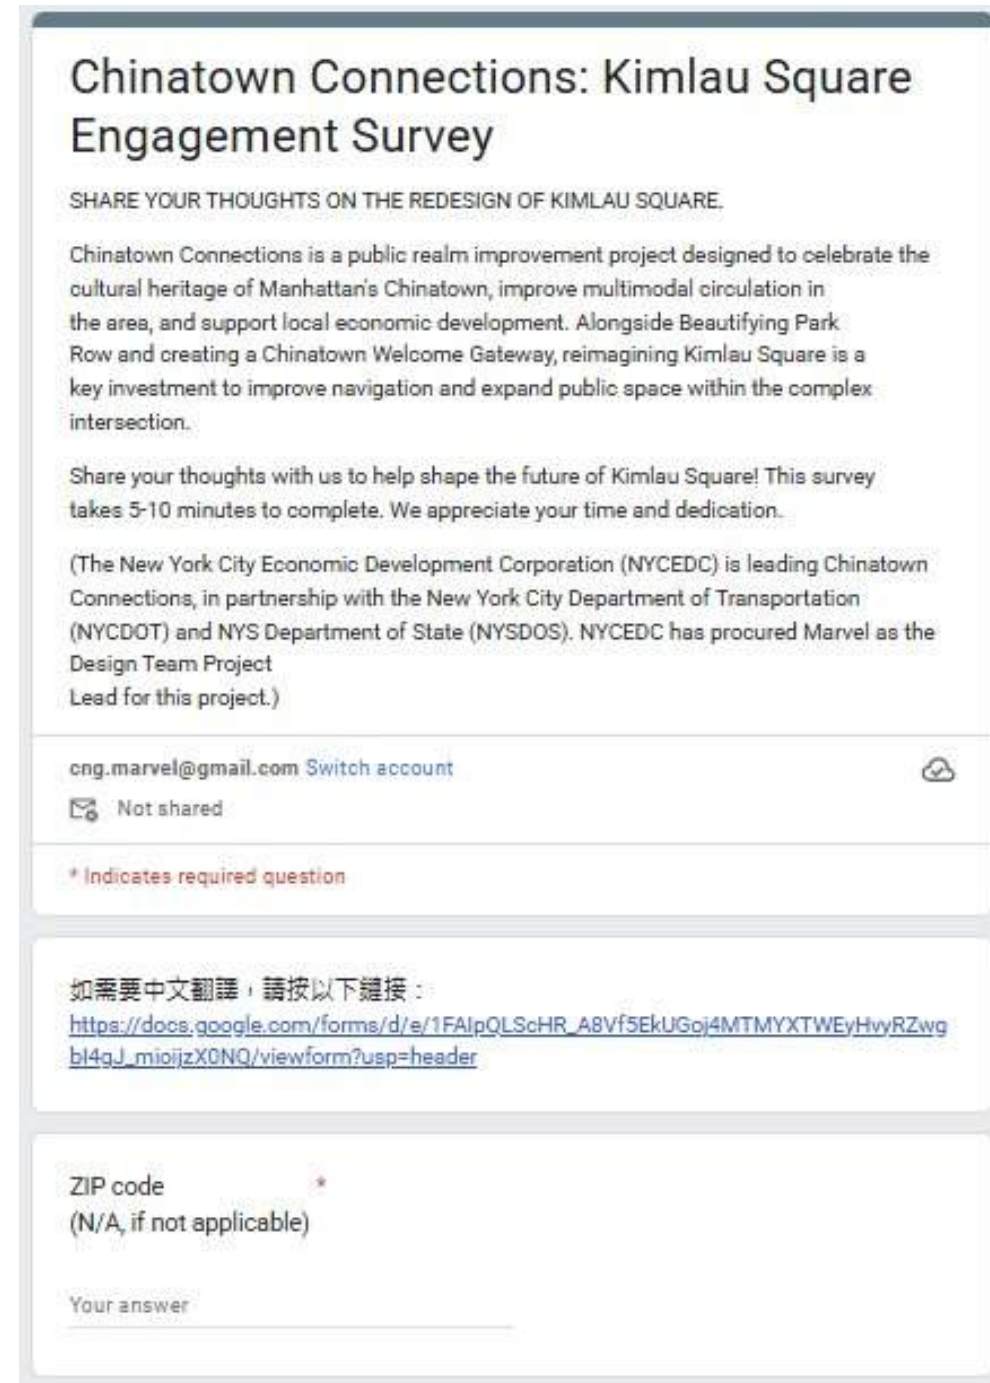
Chinatown Connections: Kimlau Square Engagement Survey

SHARE YOUR THOUGHTS ON THE REDESIGN OF KIMLAU SQUARE.

Chinatown Connections is a public realm improvement project designed to celebrate the cultural heritage of Manhattan's Chinatown, improve multimodal circulation in the area, and support local economic development. Alongside Beautifying Park Row and creating a Chinatown Welcome Gateway, reimagining Kimlau Square is a key investment to improve navigation and expand public space within the complex intersection.

Share your thoughts with us to help shape the future of Kimlau Square! This survey takes 5-10 minutes to complete. We appreciate your time and dedication.

(The New York City Economic Development Corporation (NYCEDC) is leading Chinatown Connections, in partnership with the New York City Department of Transportation (NYCDOT) and NYS Department of State (NYSDOS). NYCEDC has procured Marvel as the Design Team Project
Lead for this project.)

cng.marvel@gmail.com Switch account

Not shared

* Indicates required question

如需要中文翻譯，請按以下鏈接：
https://docs.google.com/forms/d/e/1FAIpQLScHR_A8Vf5EkUGoj4MTMYXTWEyHvyRZwgbl4gJ_mioijzX0NQ/viewform?usp=header

ZIP code *
(N/A, if not applicable)

Your answer